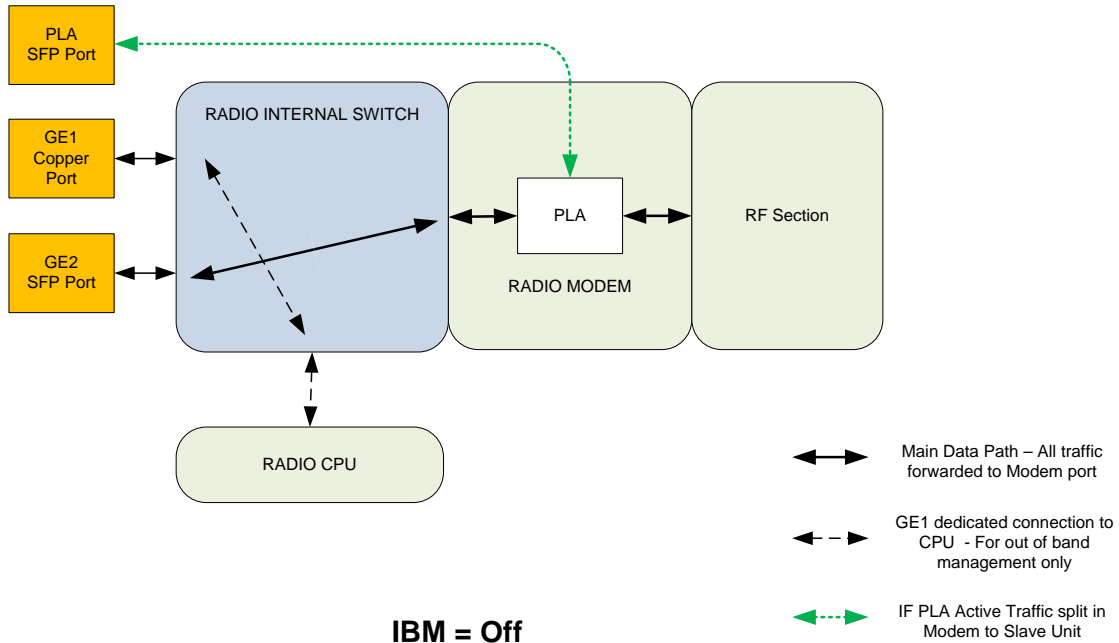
PLA SFP Port

GE1 Copper Port

GE2 SFP Port

RADIO INTERNAL SWITCH

PLA

RADIO MODEM

RF Section

RADIO CPU

Main Data Path – All traffic forwarded to Modem port

GE1 dedicated connection to CPU - For out of band management only

IF PLA Active Traffic split in Modem to Slave Unit

IBM = Off